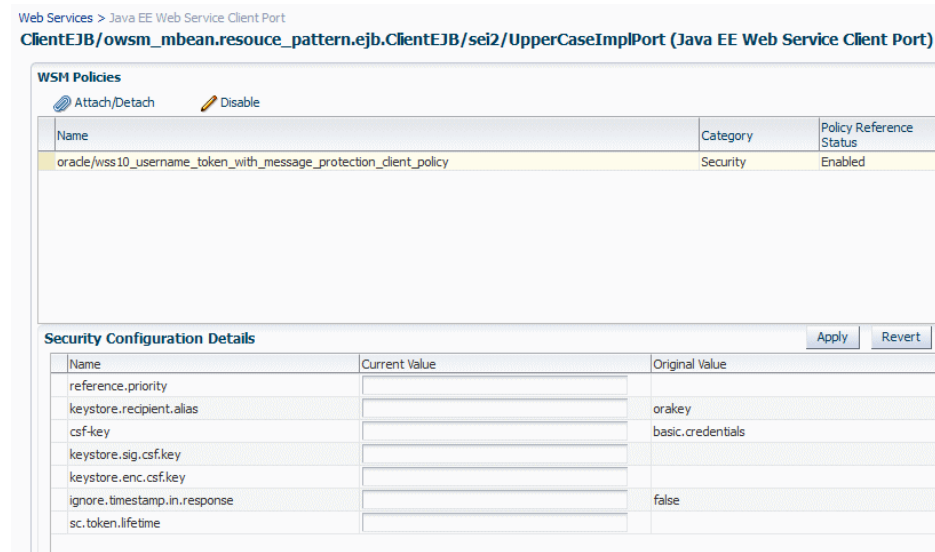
Web Services > Java EE Web Service Client Port

ClientEJB/owsm_mbean.resouce_pattern.ejb.ClientEJB/sei2/UpperCaseImplPort (Java EE Web Service Client Port)

WSM Policies

Attach/Detach Disable

| Name | Category | Policy Reference Status |
|---|---|---|
| oracle/wss10_username_token_with_message_protection_client_policy | Security | Enabled |

Security Configuration Details

Apply Revert

| Name | Current Value | Original Value |
|---|---|---|
| reference.priority | | |
| keystore.recipient.alias | | orakey |
| csf-key | | basic.credentials |
| keystore.sig.csf.key | | |
| keystore.enc.csf.key | | |
| ignore.timestamp.in.response | | false |
| sc.token.lifetime | | |